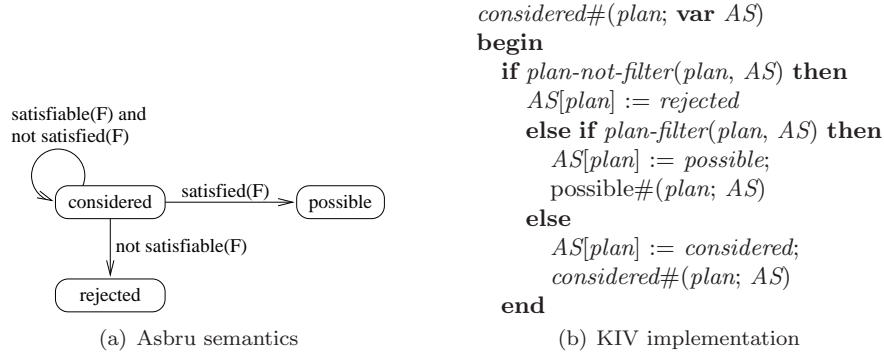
satisfiable(F) and not satisfied(F)

considered

satisfied(F)

possible

not satisfiable(F)

rejected

(a) Asbru semantics

*considered*#(*plan*; **var** *AS*)
**begin**
**if** *plan-not-filter*(*plan*, *AS*) **then**
*AS*[*plan*] := *rejected*
**else if** *plan-filter*(*plan*, *AS*) **then**
*AS*[*plan*] := *possible*;
possible#(*plan*; *AS*)
**else**
*AS*[*plan*] := *considered*;
*considered*#(*plan*; *AS*)
**end**

(b) KIV implementation